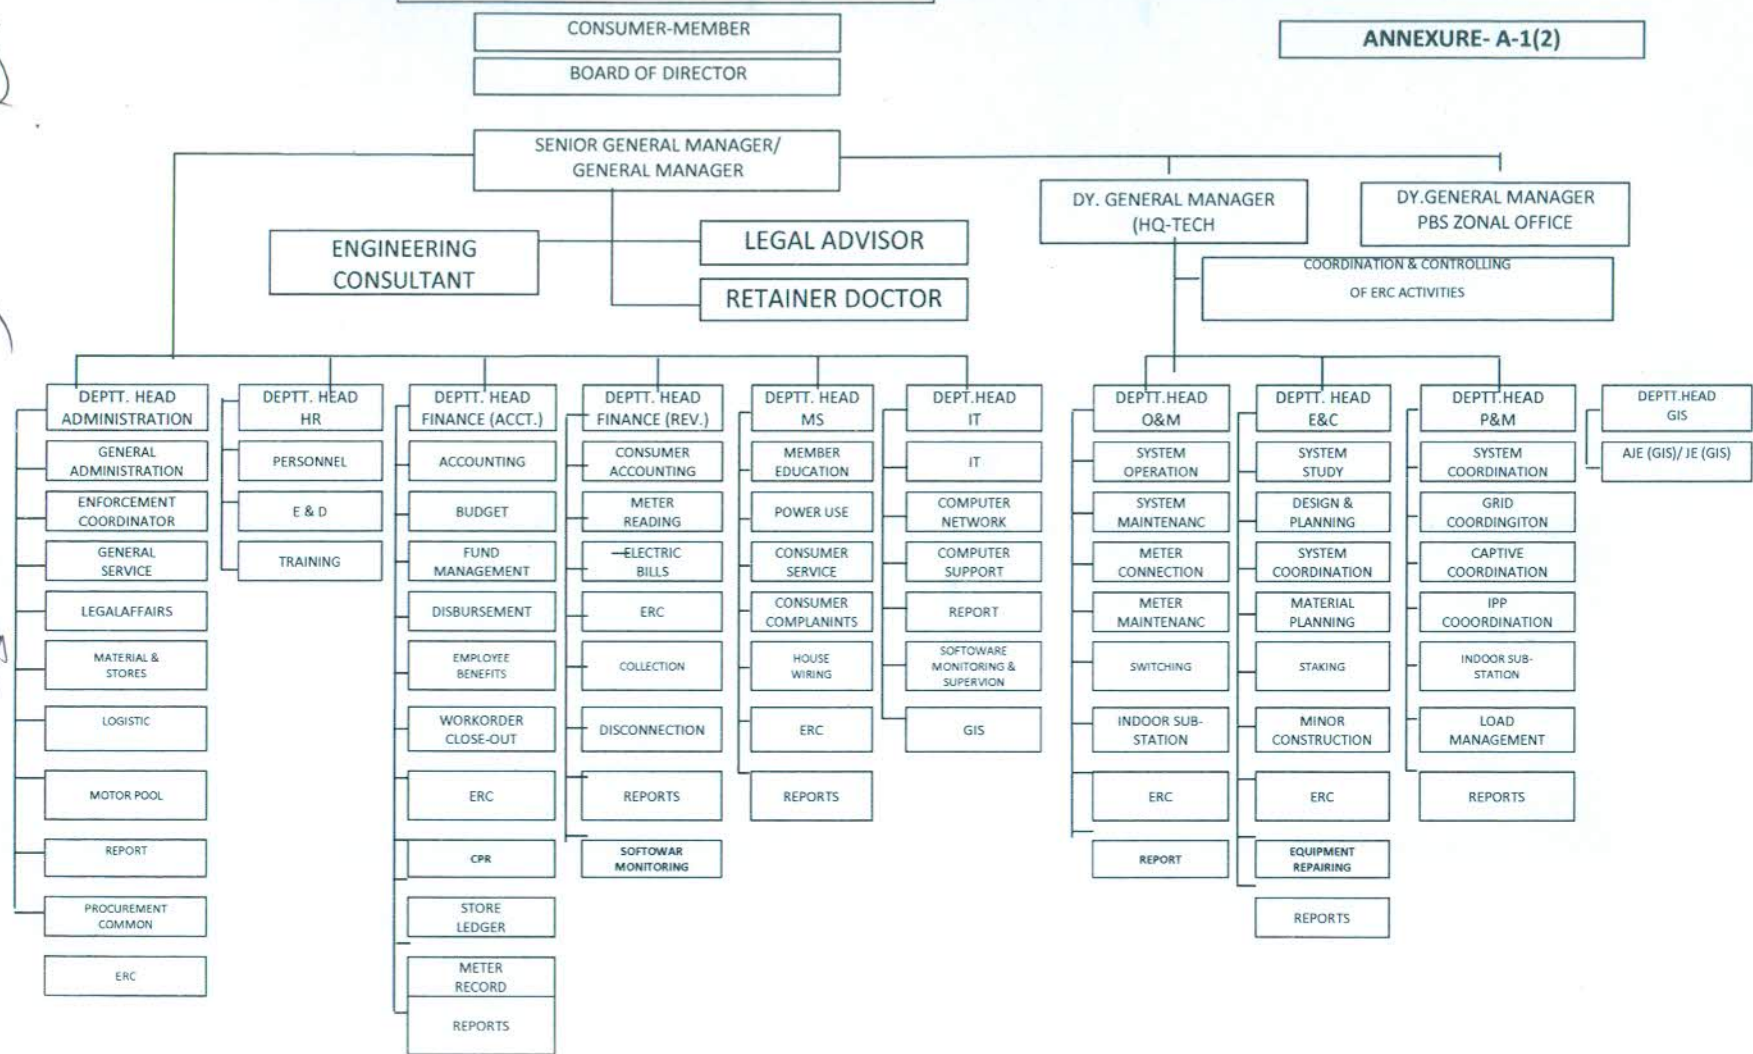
CONSUMER-MEMBER

BOARD OF DIRECTOR

ANNEXURE- A-1(2)

SENIOR GENERAL MANAGER/ GENERAL MANAGER

DY. GENERAL MANAGER (HQ-TECH

DY.GENERAL MANAGER PBS ZONAL OFFICE

ENGINEERING CONSULTANT

LEGAL ADVISOR

RETAINER DOCTOR

COORDINATION & CONTROLLING OF ERC ACTIVITIES

DEPTT. HEAD ADMINISTRATION
GENERAL ADMINISTRATION
ENFORCEMENT COORDINATOR
GENERAL SERVICE
LEGALAFFAIRS
MATERIAL & STORES
LOGISTIC
MOTOR POOL
REPORT
PROCUREMENT COMMON
ERC

DEPTT. HEAD HR
PERSONNEL
E & D
TRAINING

DEPTT. HEAD FINANCE (ACCT.)
ACCOUNTING
BUDGET
FUND MANAGEMENT
DISBURSEMENT
EMPLOYEE BENEFITS
WORKORDER CLOSE-OUT
ERC
CPR
STORE LEDGER
METER RECORD
REPORTS

DEPTT. HEAD FINANCE (REV.)
CONSUMER ACCOUNTING
METER READING
ELECTRIC BILLS
ERC
COLLECTION
DISCONNECTION
REPORTS
SOFTOWAR MONITORING

DEPTT. HEAD MS
MEMBER EDUCATION
POWER USE
CONSUMER SERVICE
CONSUMER COMPLANINTS
HOUSE WIRING
ERC
REPORTS

DEPT.HEAD IT
IT
COMPUTER NETWORK
COMPUTER SUPPORT
REPORT
SOFTOWARE MONITORING & SUPERVION
GIS

DEPTT.HEAD O&M
SYSTEM OPERATION
SYSTEM MAINTENANC
METER CONNECTION
METER MAINTENANC
SWITCHING
INDOOR SUB-STATION
ERC
REPORT

DEPTT. HEAD E&C
SYSTEM STUDY
DESIGN & PLANNING
SYSTEM COORDINATION
MATERIAL PLANNING
STAKING
MINOR CONSTRUCTION
ERC
EQUIPMENT REPAIRING
REPORTS

DEPTT.HEAD P&M
SYSTEM COORDINATION
GRID COORDINGITON
CAPTIVE COORDINATION
IPP COOORDINATION
INDOOR SUB-STATION
LOAD MANAGEMENT
REPORTS

DEPTT.HEAD GIS
AJE (GIS)/ JE (GIS)